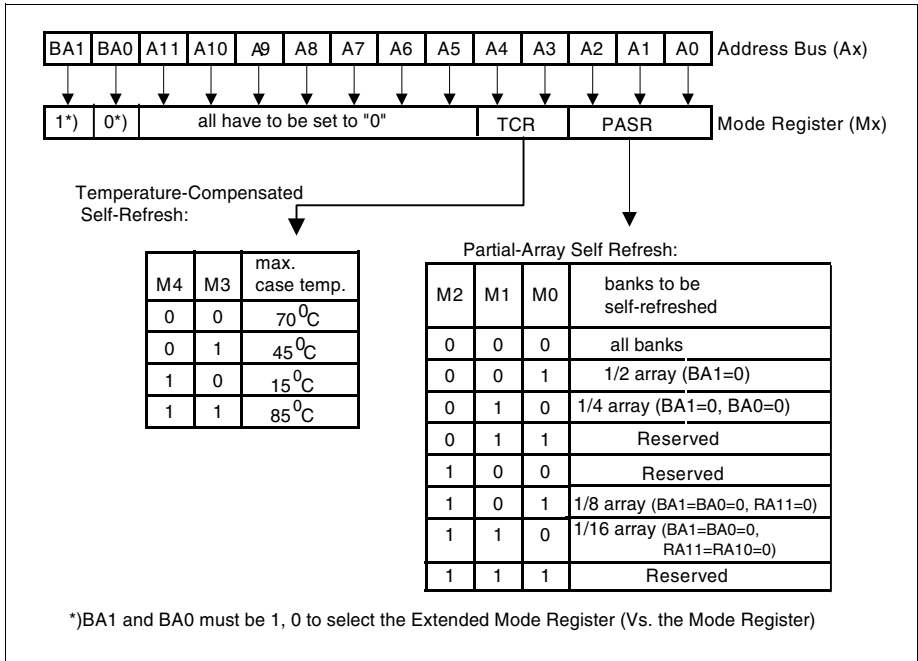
| BA1 | BA0 | A11 | A10 | A9 | A8 | A7 | A6 | A5 | A4 | A3 | A2 | A1 | A0 |
|---|---|---|---|---|---|---|---|---|---|---|---|---|---|

Address Bus (Ax)

| 1*) | 0*) | all have to be set to "0" | TCR | PASR |
|---|---|---|---|---|

Mode Register (Mx)

Temperature-Compensated Self-Refresh:

| M4 | M3 | max. case temp. |
|---|---|---|
| 0 | 0 | $70^0C$ |
| 0 | 1 | $45^0C$ |
| 1 | 0 | $15^0C$ |
| 1 | 1 | $85^0C$ |

Partial-Array Self Refresh:

| M2 | M1 | M0 | banks to be self-refreshed |
|---|---|---|---|
| 0 | 0 | 0 | all banks |
| 0 | 0 | 1 | 1/2 array (BA1=0) |
| 0 | 1 | 0 | 1/4 array (BA1=0, BA0=0) |
| 0 | 1 | 1 | Reserved |
| 1 | 0 | 0 | Reserved |
| 1 | 0 | 1 | 1/8 array (BA1=BA0=0, RA11=0) |
| 1 | 1 | 0 | 1/16 array (BA1=BA0=0, RA11=RA10=0) |
| 1 | 1 | 1 | Reserved |

*)BA1 and BA0 must be 1, 0 to select the Extended Mode Register (Vs. the Mode Register)